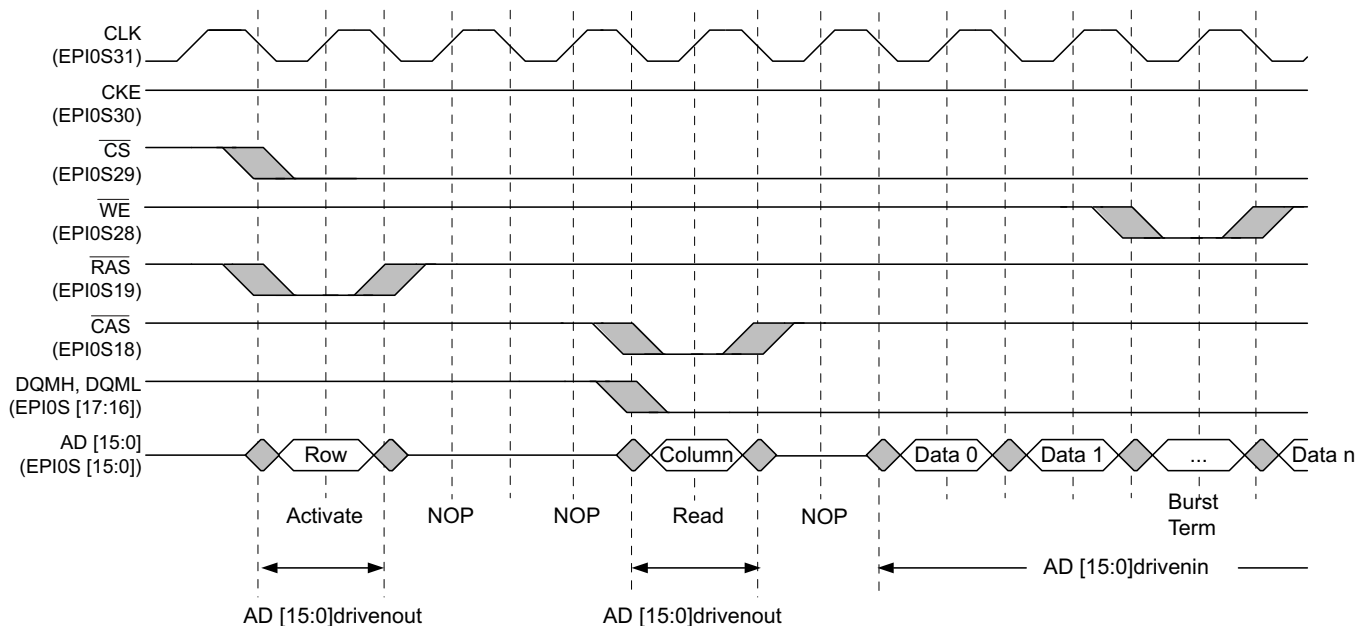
CLK
(EPI0S31)

CKE
(EPI0S30)

$\overline{CS}$
(EPI0S29)

$\overline{WE}$
(EPI0S28)

$\overline{RAS}$
(EPI0S19)

$\overline{CAS}$
(EPI0S18)

DQMH, DQML
(EPI0S [17:16])

AD [15:0]
(EPI0S [15:0])

Row

Column

Data 0

Data 1

...

Data n

Activate

NOP

NOP

Read

NOP

Burst Term

AD [15:0]drivenin

AD [15:0]drivenout

AD [15:0]drivenout